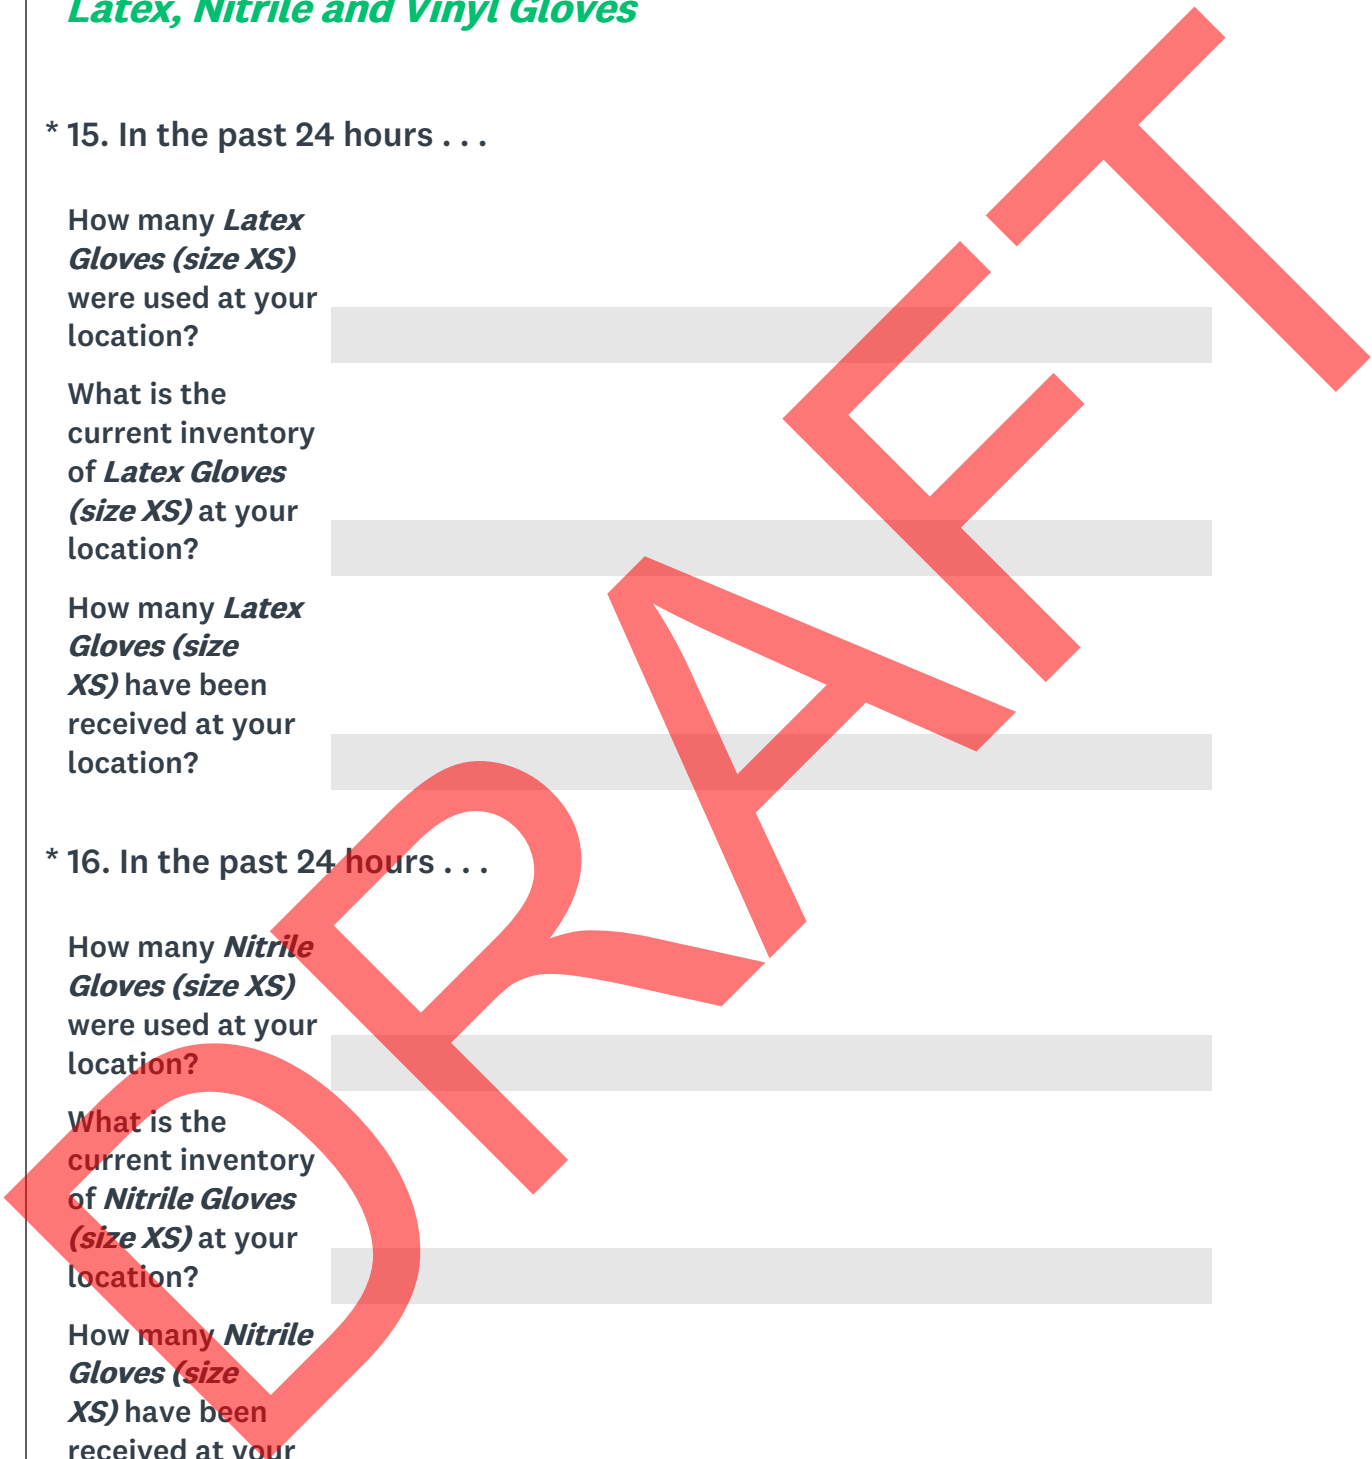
Latex, Nitrile and Vinyl Gloves

* 15. In the past 24 hours . . .

How many Latex Gloves (size XS) were used at your location?

What is the current inventory of Latex Gloves (size XS) at your location?

How many Latex Gloves (size XS) have been received at your location?

* 16. In the past 24 hours . . .

How many Nitrile Gloves (size XS) were used at your location?

What is the current inventory of Nitrile Gloves (size XS) at your location?

How many Nitrile Gloves (size XS) have been received at your

DRAFT